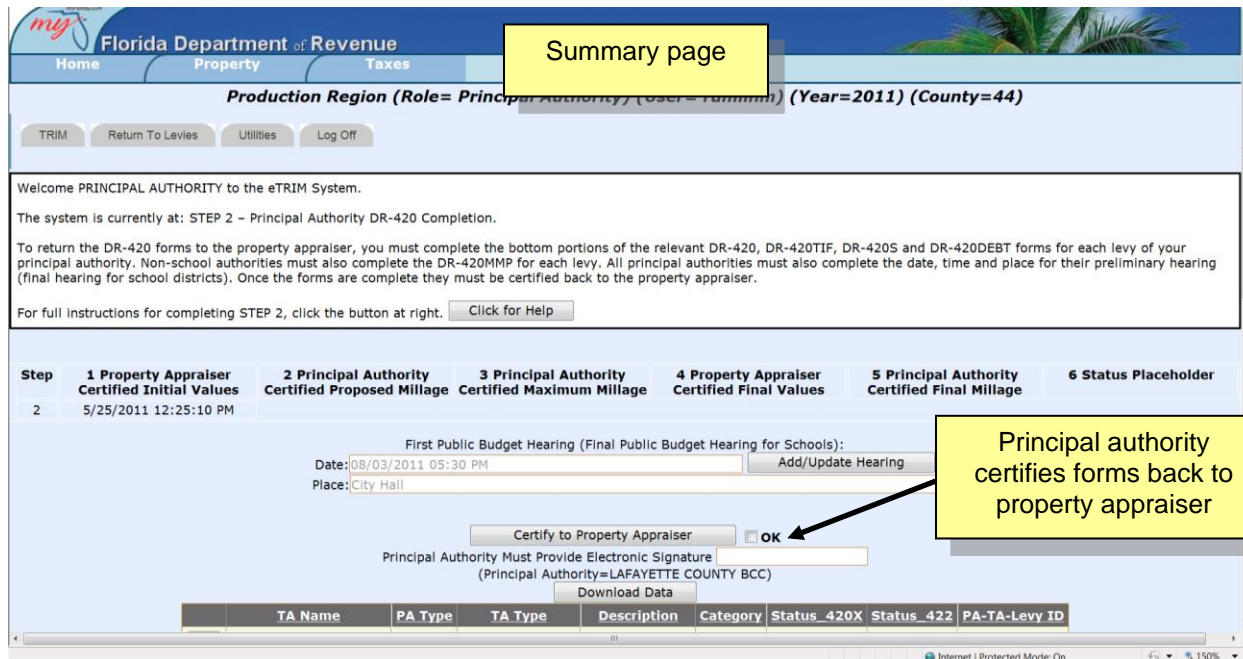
my Florida Department of Revenue

Home Property Taxes

Summary page

Production Region (Role= Principal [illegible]) (Year=2011) (County=44)

TRIM Return To Levies Utilities Log Off

Welcome PRINCIPAL AUTHORITY to the eTRIM System.

The system is currently at: STEP 2 – Principal Authority DR-420 Completion.

To return the DR-420 forms to the property appraiser, you must complete the bottom portions of the relevant DR-420, DR-420TIF, DR-420S and DR-420DEBT forms for each levy of your principal authority. Non-school authorities must also complete the DR-420MMP for each levy. All principal authorities must also complete the date, time and place for their preliminary hearing (final hearing for school districts). Once the forms are complete they must be certified back to the property appraiser.

For full instructions for completing STEP 2, click the button at right. Click for Help

| Step | 1 Property Appraiser Certified Initial Values | 2 Principal Authority Certified Proposed Millage | 3 Principal Authority Certified Maximum Millage | 4 Property Appraiser Certified Final Values | 5 Principal Authority Certified Final Millage | 6 Status Placeholder |
|---|---|---|---|---|---|---|
| 2 | 5/25/2011 12:25:10 PM | | | | | |

First Public Budget Hearing (Final Public Budget Hearing for Schools):
Date: 08/03/2011 05:30 PM Add/Update Hearing
Place: City Hall

Principal authority certifies forms back to property appraiser

Certify to Property Appraiser OK
Principal Authority Must Provide Electronic Signature
(Principal Authority=LAFAYETTE COUNTY BCC)
Download Data

| | TA Name | PA Type | TA Type | Description | Category | Status_420X | Status_422 | PA-TA-Levy ID |
|---|---|---|---|---|---|---|---|---|

Internet | Protected Mode: On 150%